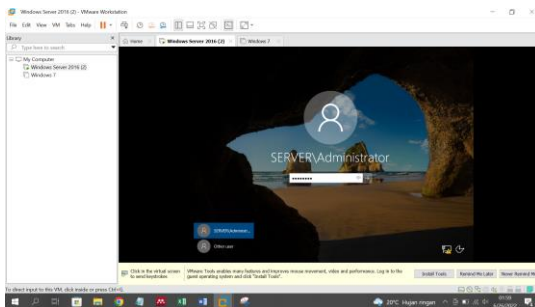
Windows Server 2016 (2) - VMware Workstation

File Edit View VM Tabs Help

Library

Type here to search

My Computer
Windows Server 2016 (2)
Windows 7

Home
Windows Server 2016 (2)
Windows 7

SERVER\Administrator

••••••••

SERVER\Administ...

Other user

Click in the virtual screen to send keystrokes

VMware Tools enables many features and improves mouse movement, video and performance. Log in to the guest operating system and click "Install Tools".

Install Tools
Remind Me Later
Never Remind Me

To direct input to this VM, click inside or press Ctrl+G.

20°C Hujan ringan

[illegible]